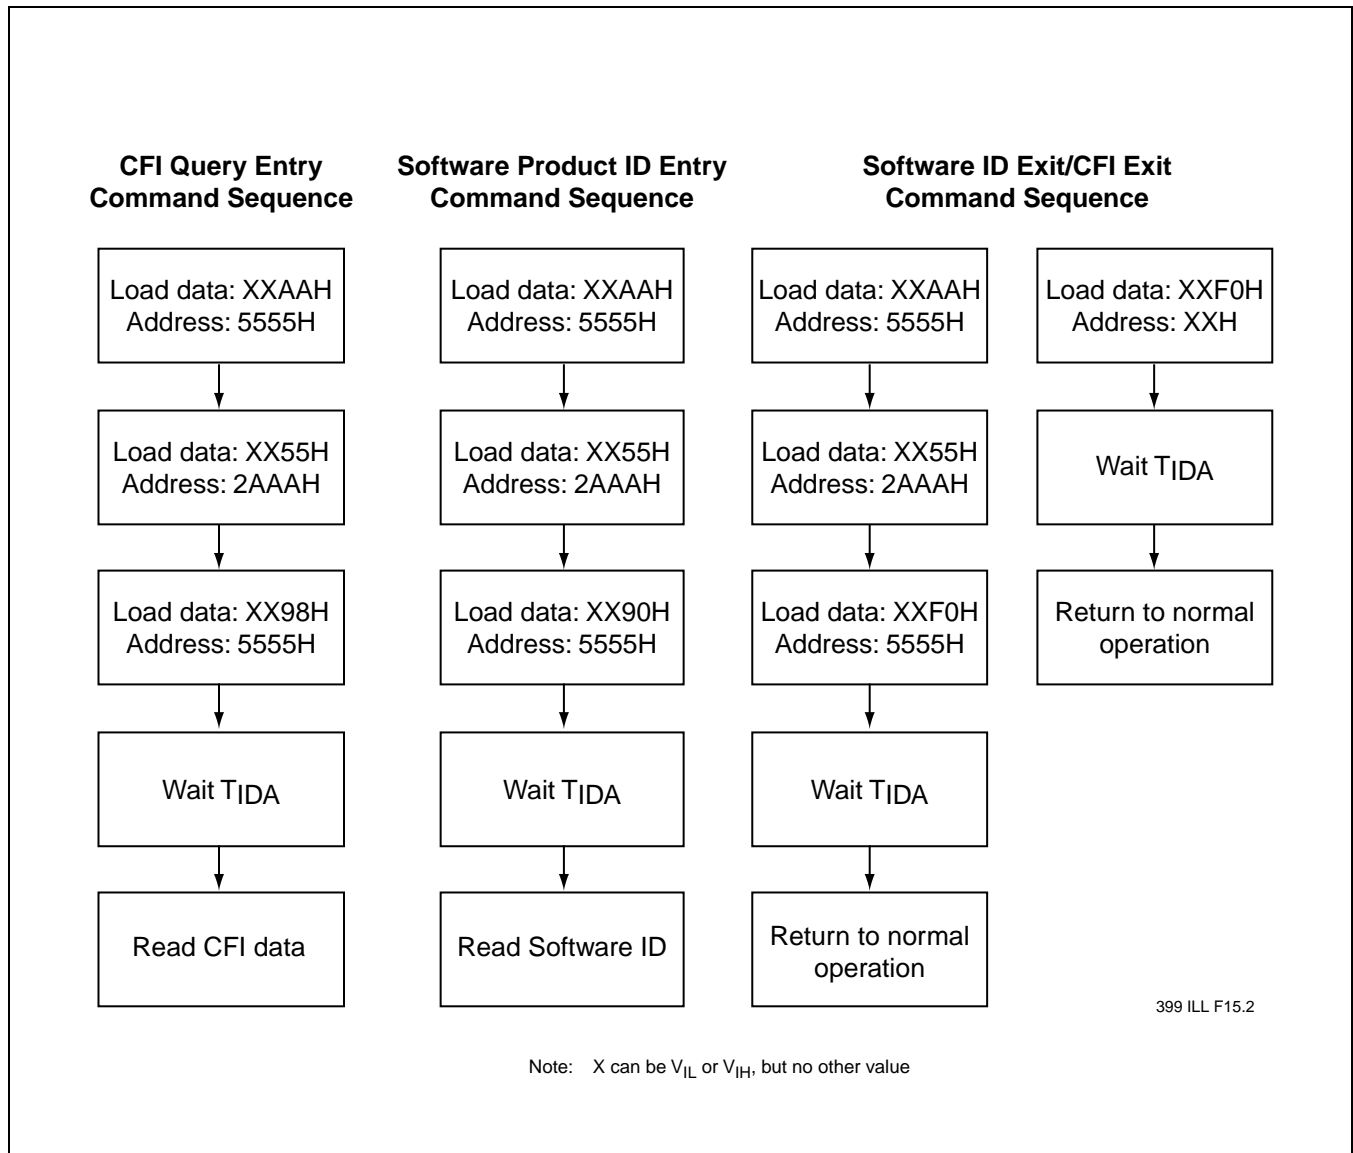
CFI Query Entry Command Sequence

Load data: XXAAH Address: 5555H

Load data: XX55H Address: 2AAAH

Load data: XX98H Address: 5555H

Wait $T_{IDA}$

Read CFI data

Software Product ID Entry Command Sequence

Load data: XXAAH Address: 5555H

Load data: XX55H Address: 2AAAH

Load data: XX90H Address: 5555H

Wait $T_{IDA}$

Read Software ID

Software ID Exit/CFI Exit Command Sequence

Load data: XXAAH Address: 5555H

Load data: XX55H Address: 2AAAH

Load data: XXF0H Address: 5555H

Wait $T_{IDA}$

Return to normal operation

Load data: XXF0H Address: XXH

Wait $T_{IDA}$

Return to normal operation

399 ILL F15.2

Note: X can be $V_{IL}$ or $V_{IH}$, but no other value